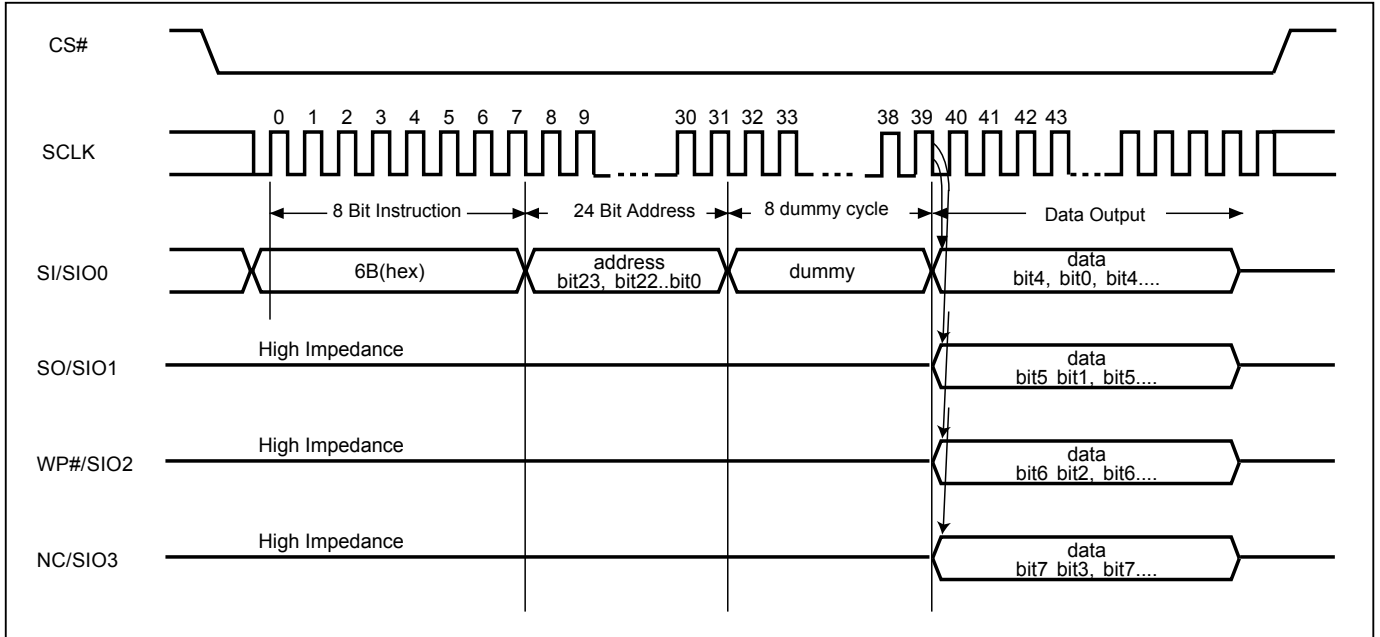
CS#

SCLK

0 1 2 3 4 5 6 7 8 9 30 31 32 33 38 39 40 41 42 43

8 Bit Instruction

24 Bit Address

8 dummy cycle

Data Output

SI/SIO0

6B(hex)

address bit23, bit22..bit0

dummy

data bit4, bit0, bit4....

SO/SIO1

High Impedance

data bit5 bit1, bit5....

WP#/SIO2

High Impedance

data bit6 bit2, bit6....

NC/SIO3

High Impedance

data bit7 bit3, bit7....